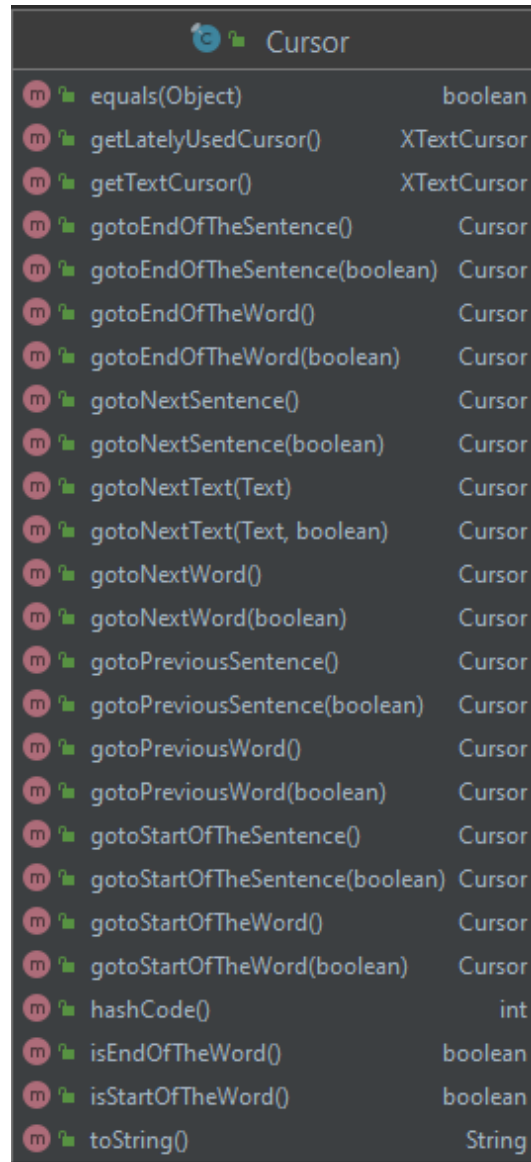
c Cursor

| | |
|---|---|
| m equals(Object) | boolean |
| m getLatelyUsedCursor() | XTextCursor |
| m getTextCursor() | XTextCursor |
| m gotoEndOfTheSentence() | Cursor |
| m gotoEndOfTheSentence(boolean) | Cursor |
| m gotoEndOfTheWord() | Cursor |
| m gotoEndOfTheWord(boolean) | Cursor |
| m gotoNextSentence() | Cursor |
| m gotoNextSentence(boolean) | Cursor |
| m gotoNextText(Text) | Cursor |
| m gotoNextText(Text, boolean) | Cursor |
| m gotoNextWord() | Cursor |
| m gotoNextWord(boolean) | Cursor |
| m gotoPreviousSentence() | Cursor |
| m gotoPreviousSentence(boolean) | Cursor |
| m gotoPreviousWord() | Cursor |
| m gotoPreviousWord(boolean) | Cursor |
| m gotoStartOfTheSentence() | Cursor |
| m gotoStartOfTheSentence(boolean) | Cursor |
| m gotoStartOfTheWord() | Cursor |
| m gotoStartOfTheWord(boolean) | Cursor |
| m hashCode() | int |
| m isEndOfTheWord() | boolean |
| m isStartOfTheWord() | boolean |
| m toString() | String |